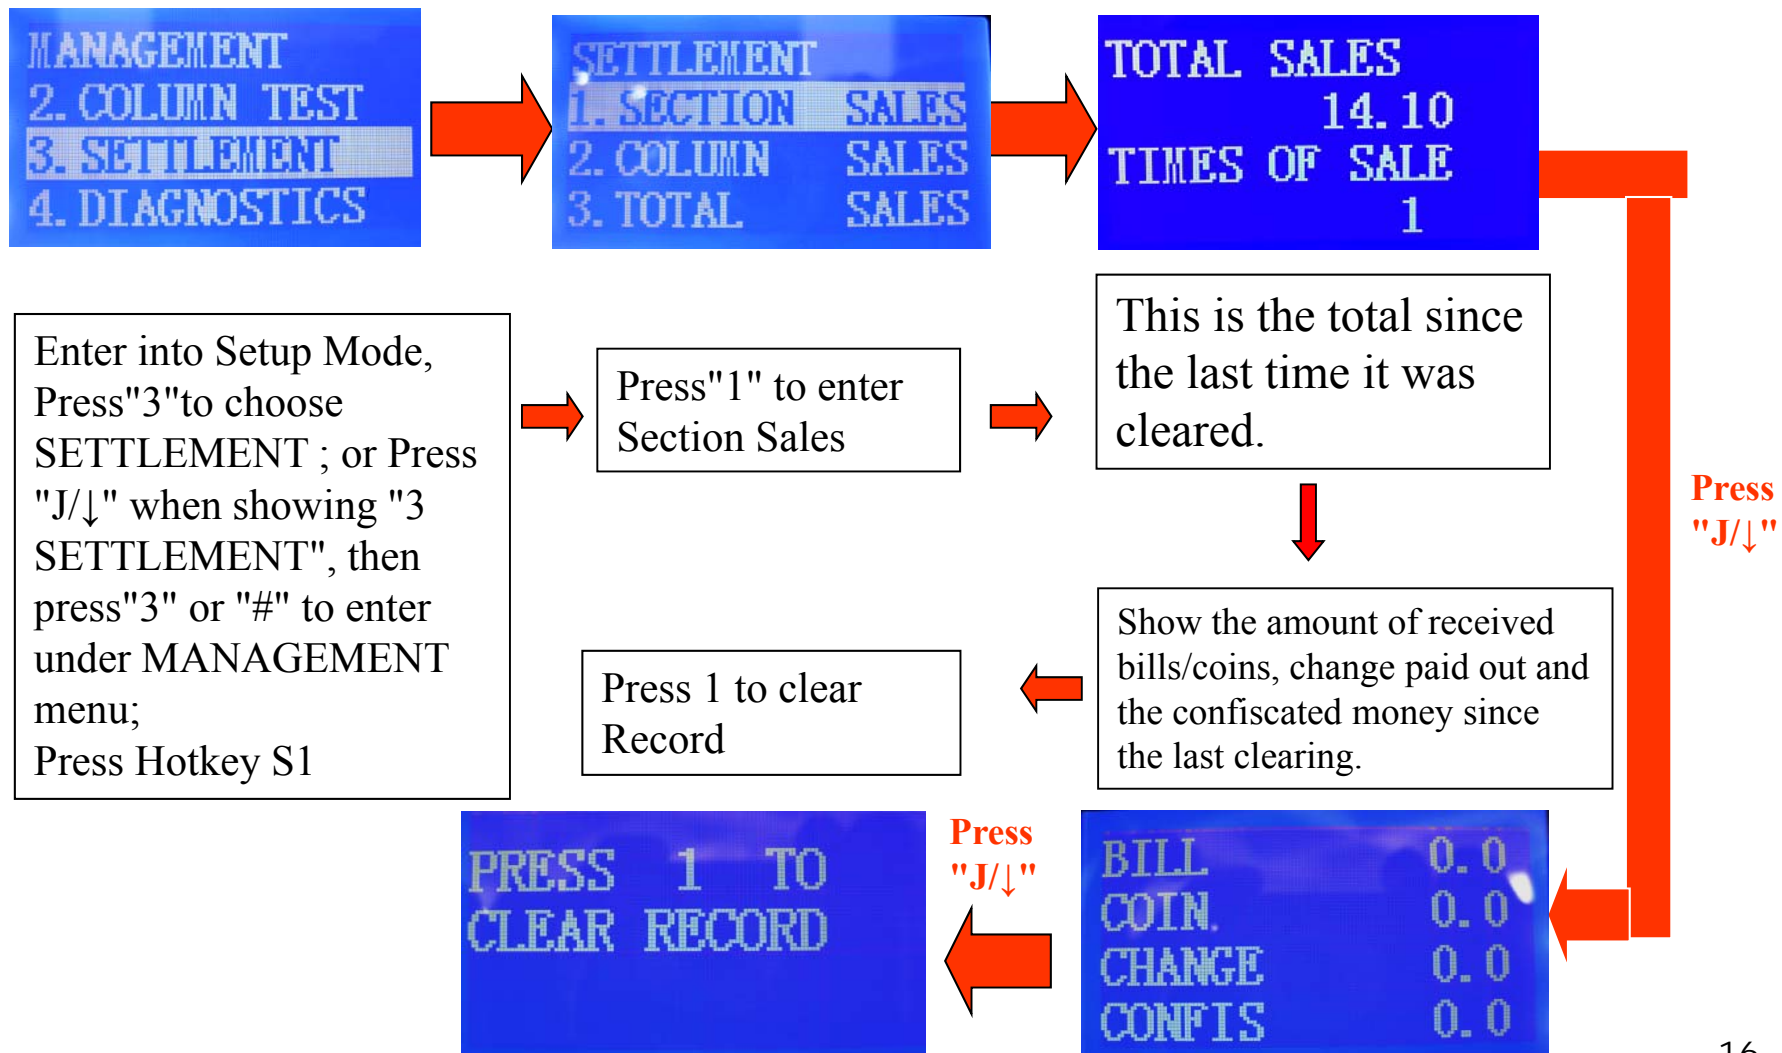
MANAGEMENT
2. COLUMN TEST
3. SETTLEMENT
4. DIAGNOSTICS

SETTLEMENT
1. SECTION SALES
2. COLUMN SALES
3. TOTAL SALES

TOTAL SALES
14.10
TIMES OF SALE
1

Enter into Setup Mode, Press"3"to choose SETTLEMENT ; or Press "J/↓" when showing "3 SETTLEMENT", then press"3" or "#" to enter under MANAGEMENT menu;
Press Hotkey S1

Press"1" to enter Section Sales

This is the total since the last time it was cleared.

Press "J/↓"

Show the amount of received bills/coins, change paid out and the confiscated money since the last clearing.

Press 1 to clear Record

PRESS 1 TO
CLEAR RECORD

Press "J/↓"

BILL 0.0
COIN 0.0
CHANGE 0.0
CONFIS 0.0

16